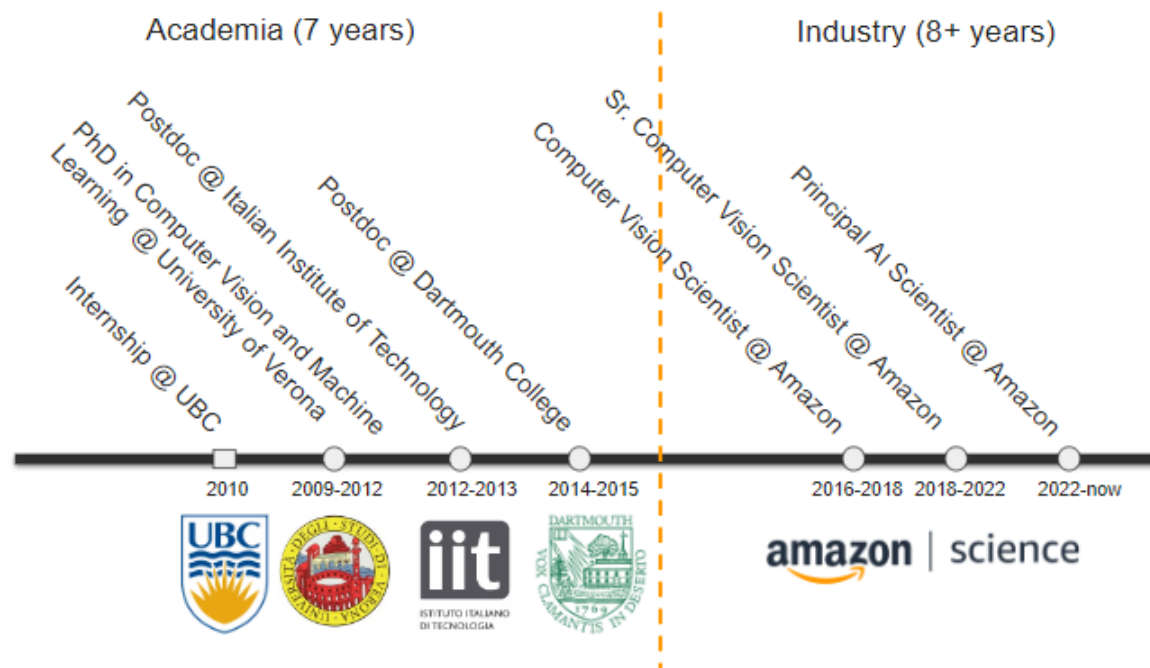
Academia (7 years)

Industry (8+ years)

Internship @ UBC

PhD in Computer Vision and Machine Learning @ University of Verona

Postdoc @ Italian Institute of Technology

Postdoc @ Dartmouth College

Computer Vision Scientist @ Amazon

Sr. Computer Vision Scientist @ Amazon

Principal AI Scientist @ Amazon

2010

2009-2012

2012-2013

2014-2015

2016-2018

2018-2022

2022-now

UBC

UNIVERSITAS · DEGLI · STUDI DI · VERONA

iit
ISTITUTO ITALIANO DI TECNOLOGIA

DARTMOUTH
VOX CLAMANTIS IN DESERTO
1769

amazon | science